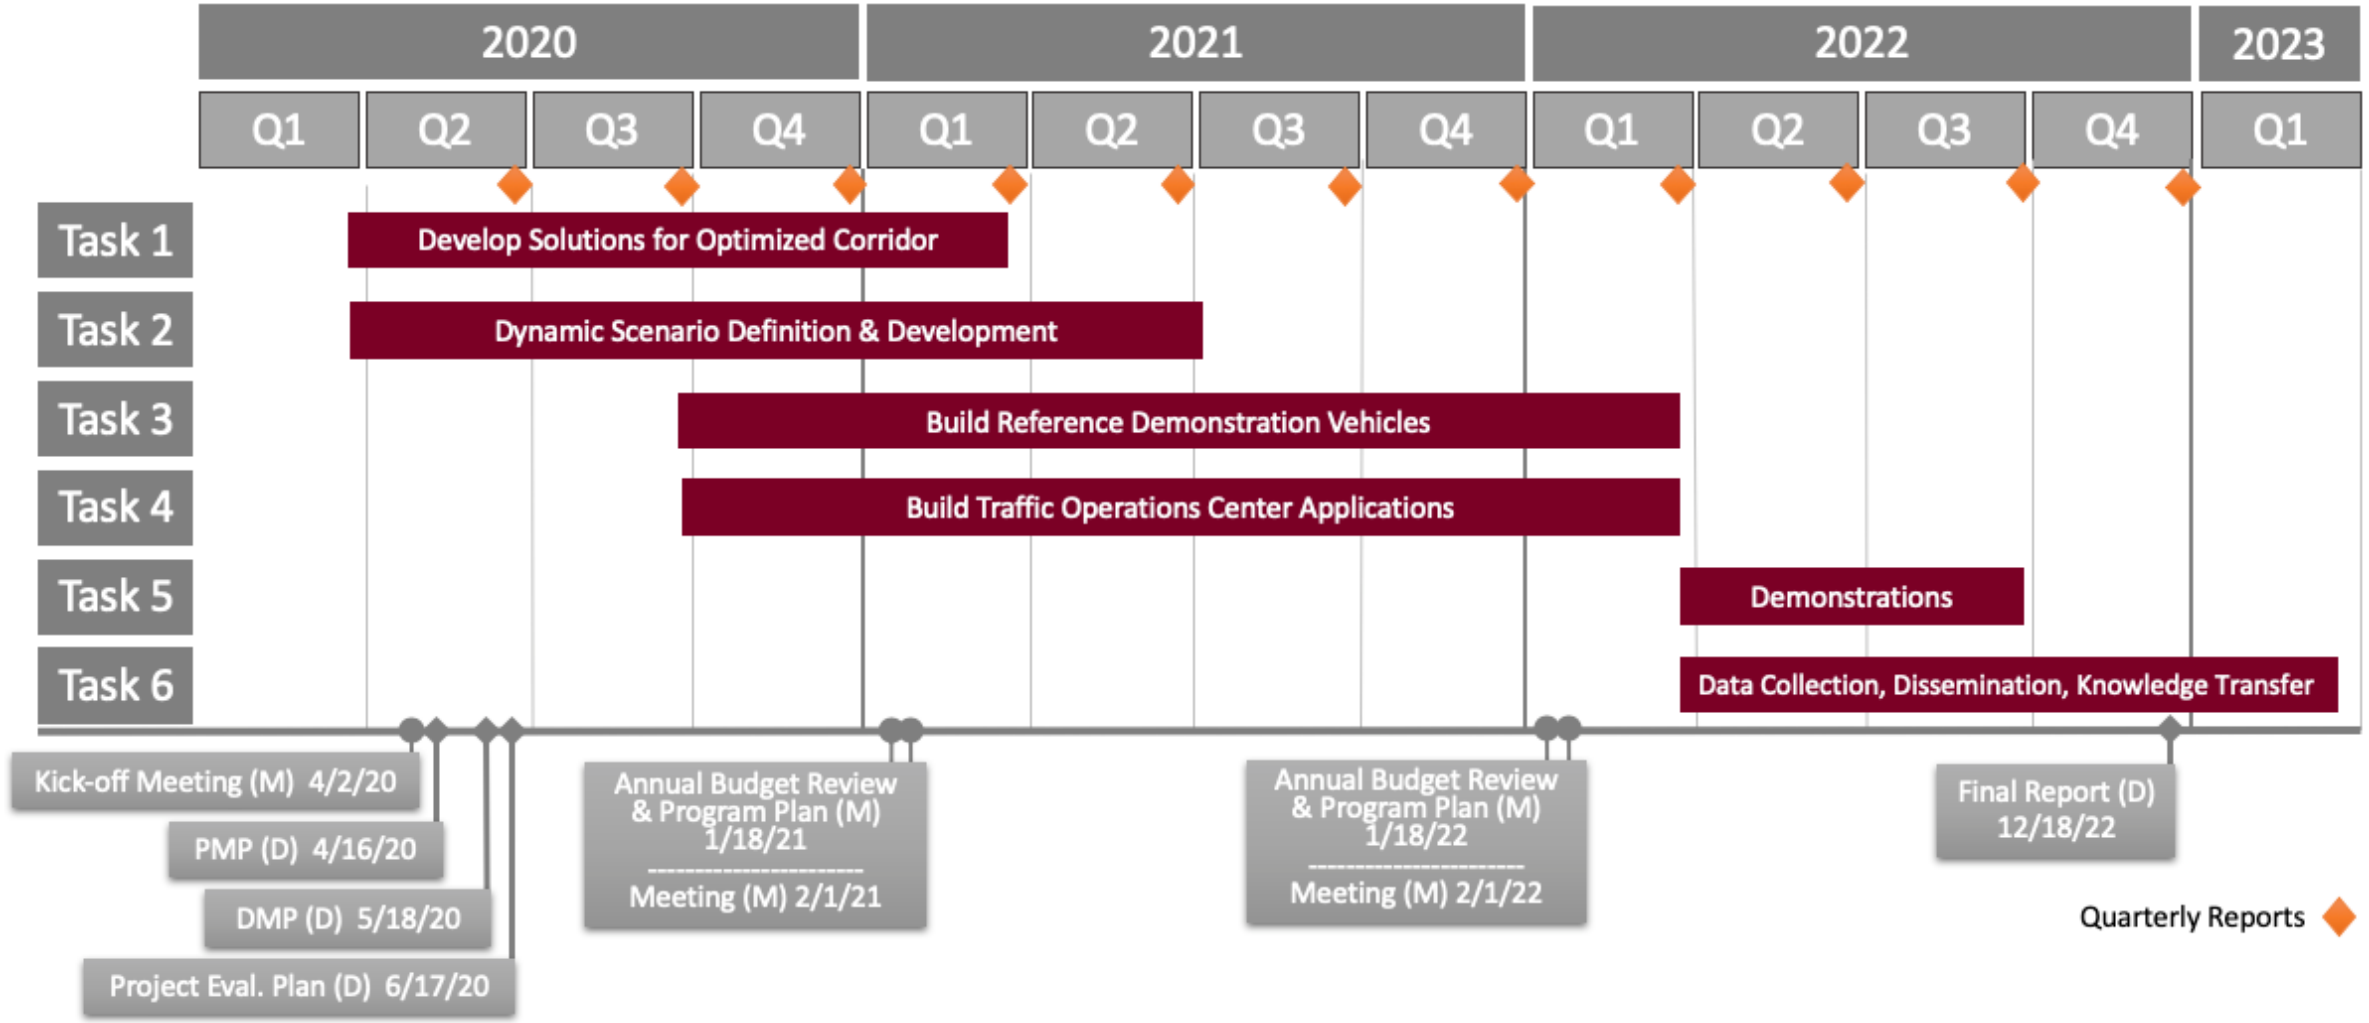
| 2020 | | | | 2021 | | | | 2022 | | | | 2023 |
|---|---|---|---|---|---|---|---|---|---|---|---|---|
| Q1 | Q2 | Q3 | Q4 | Q1 | Q2 | Q3 | Q4 | Q1 | Q2 | Q3 | Q4 | Q1 |

Task 1 Develop Solutions for Optimized Corridor

Task 2 Dynamic Scenario Definition & Development

Task 3 Build Reference Demonstration Vehicles

Task 4 Build Traffic Operations Center Applications

Task 5 Demonstrations

Task 6 Data Collection, Dissemination, Knowledge Transfer

Kick-off Meeting (M) 4/2/20

PMP (D) 4/16/20

DMP (D) 5/18/20

Project Eval. Plan (D) 6/17/20

Annual Budget Review & Program Plan (M) 1/18/21
------------------------
Meeting (M) 2/1/21

Annual Budget Review & Program Plan (M) 1/18/22
------------------------
Meeting (M) 2/1/22

Final Report (D) 12/18/22

Quarterly Reports